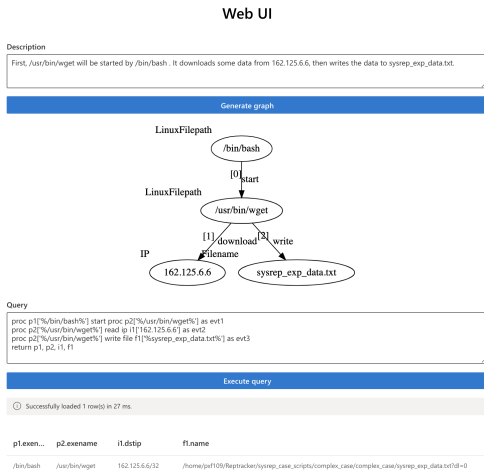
Web UI

Description

First, /usr/bin/wget will be started by /bin/bash . It downloads some data from 162.125.6.6, then writes the data to sysrep_exp_data.txt.

Generate graph

LinuxFilepath

/bin/bash

[0]
start

LinuxFilepath

/usr/bin/wget

[1]
download

[2]
write

IP

Filename

162.125.6.6

sysrep_exp_data.txt

Query

proc p1['%/bin/bash%'] start proc p2['%/usr/bin/wget%'] as evt1
proc p2['%/usr/bin/wget%'] read ip i1['162.125.6.6'] as evt2
proc p2['%/usr/bin/wget%'] write file f1['%sysrep_exp_data.txt%'] as evt3
return p1, p2, i1, f1

Execute query

Successfully loaded 1 row(s) in 27 ms.

| p1.exen... | p2.exename | i1.dstip | f1.name |
|---|---|---|---|
| /bin/bash | /usr/bin/wget | 162.125.6.6/32 | /home/psf109/Reptracker/sysrep_case_scripts/complex_case/complex_case/sysrep_exp_data.txt?dl=0 |